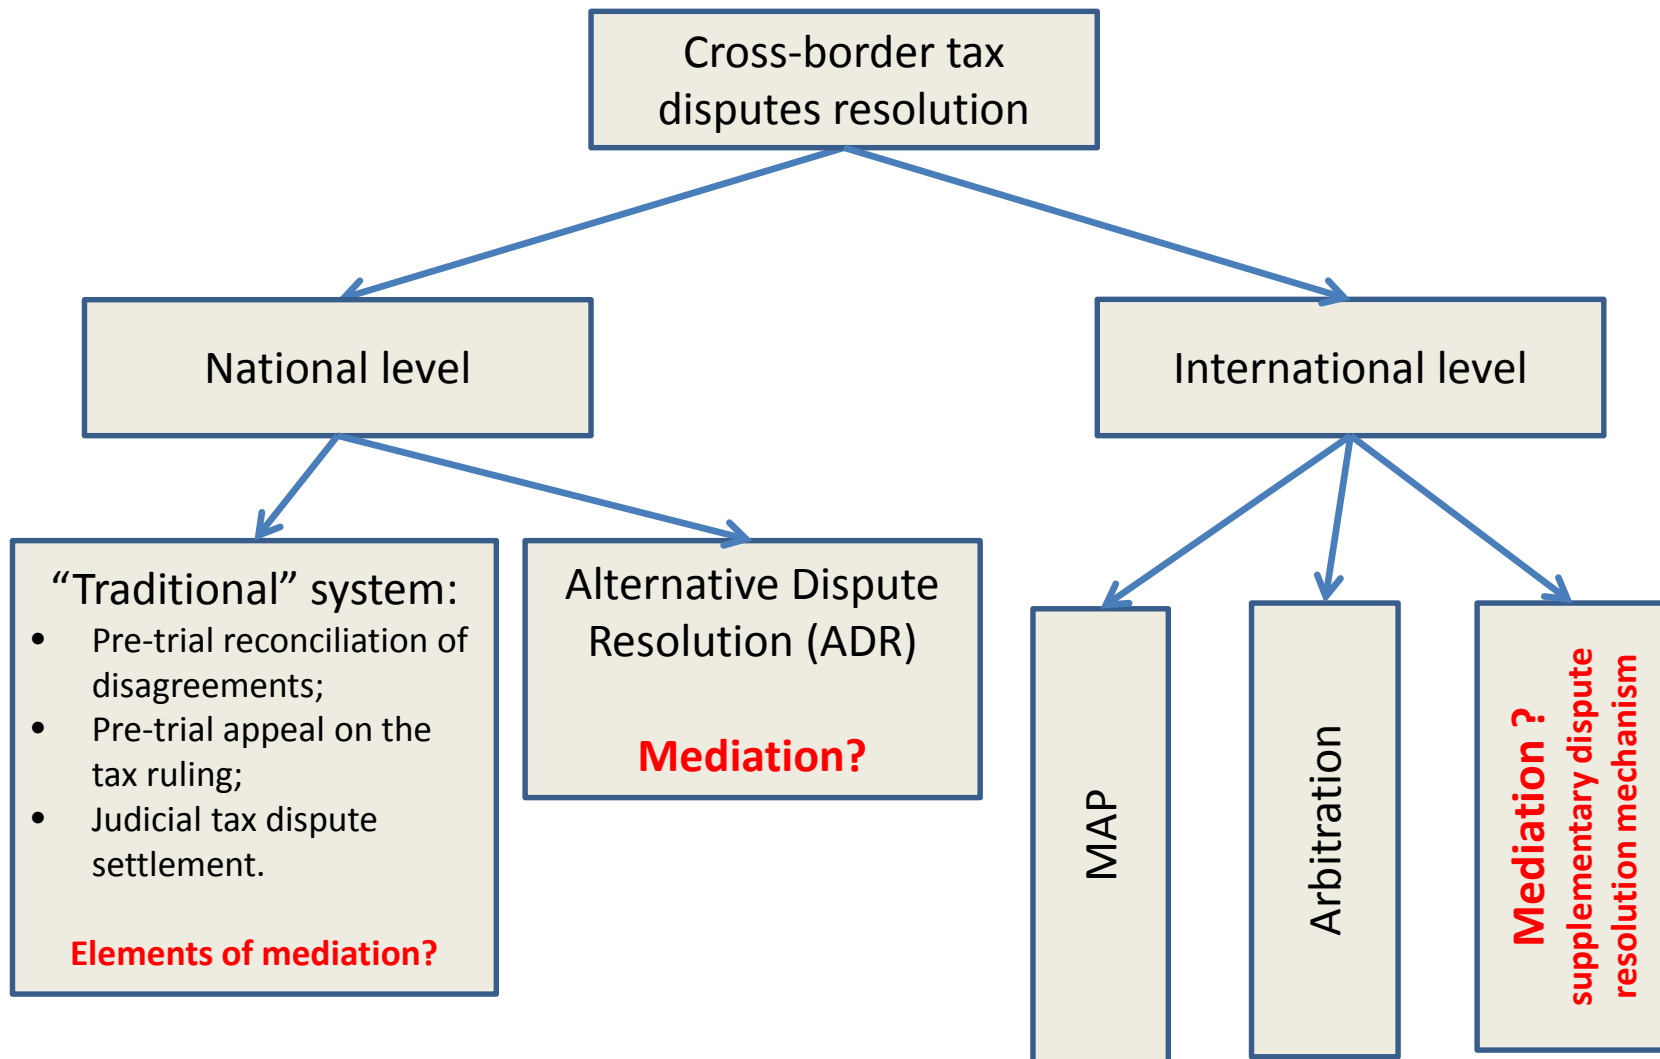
Cross-border tax disputes resolution

National level

International level

“Traditional” system:
- Pre-trial reconciliation of disagreements;
- Pre-trial appeal on the tax ruling;
- Judicial tax dispute settlement.

Elements of mediation?

Alternative Dispute Resolution (ADR)

Mediation?

MAP

Arbitration

Mediation ?
supplementary dispute resolution mechanism